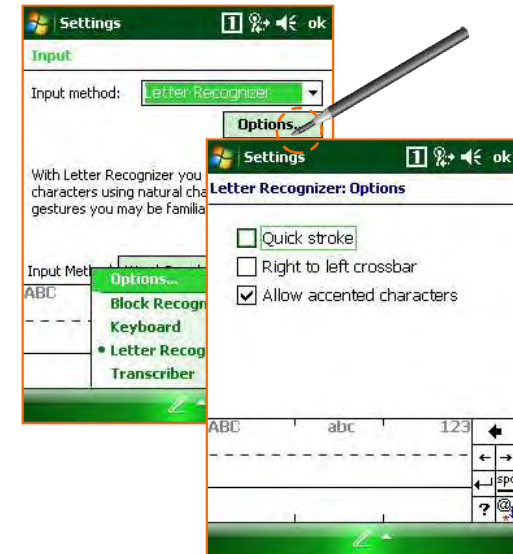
Settings ok

Input

Input method: Letter Recognizer

Options...

With Letter Recognizer you characters using natural cha gestures you may be familia

Input Meth

ABC

Options...

Block Recogn

Keyboard

• Letter Recog

Transcriber

Settings ok

Letter Recognizer: Options

Quick stroke

Right to left crossbar

Allow accented characters

ABC abc 123

spc

?